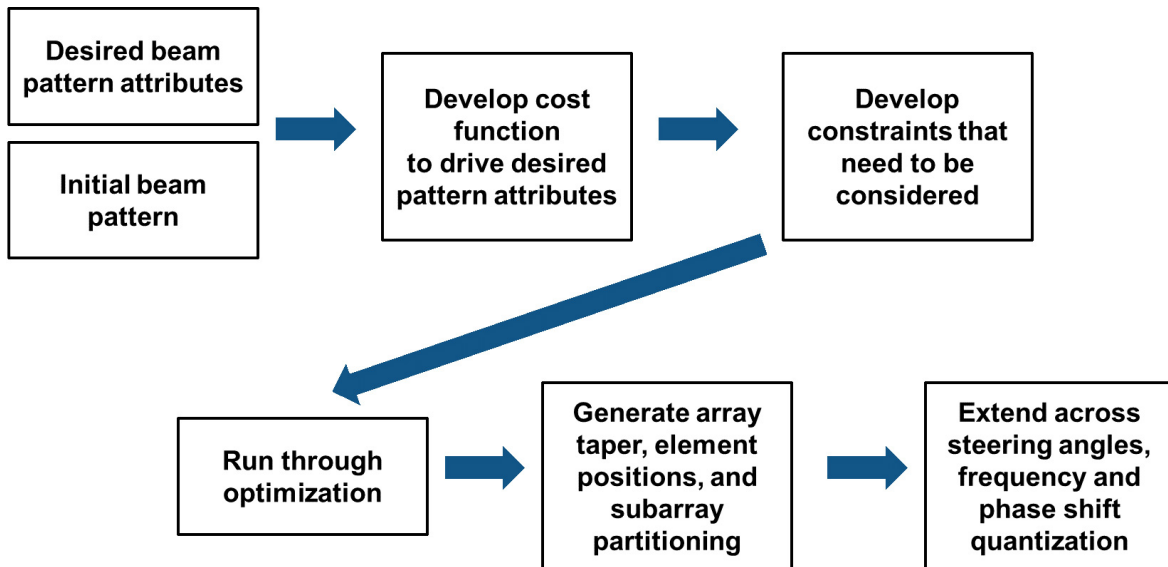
Desired beam pattern attributes

Initial beam pattern

Develop cost function to drive desired pattern attributes

Develop constraints that need to be considered

Run through optimization

Generate array taper, element positions, and subarray partitioning

Extend across steering angles, frequency and phase shift quantization